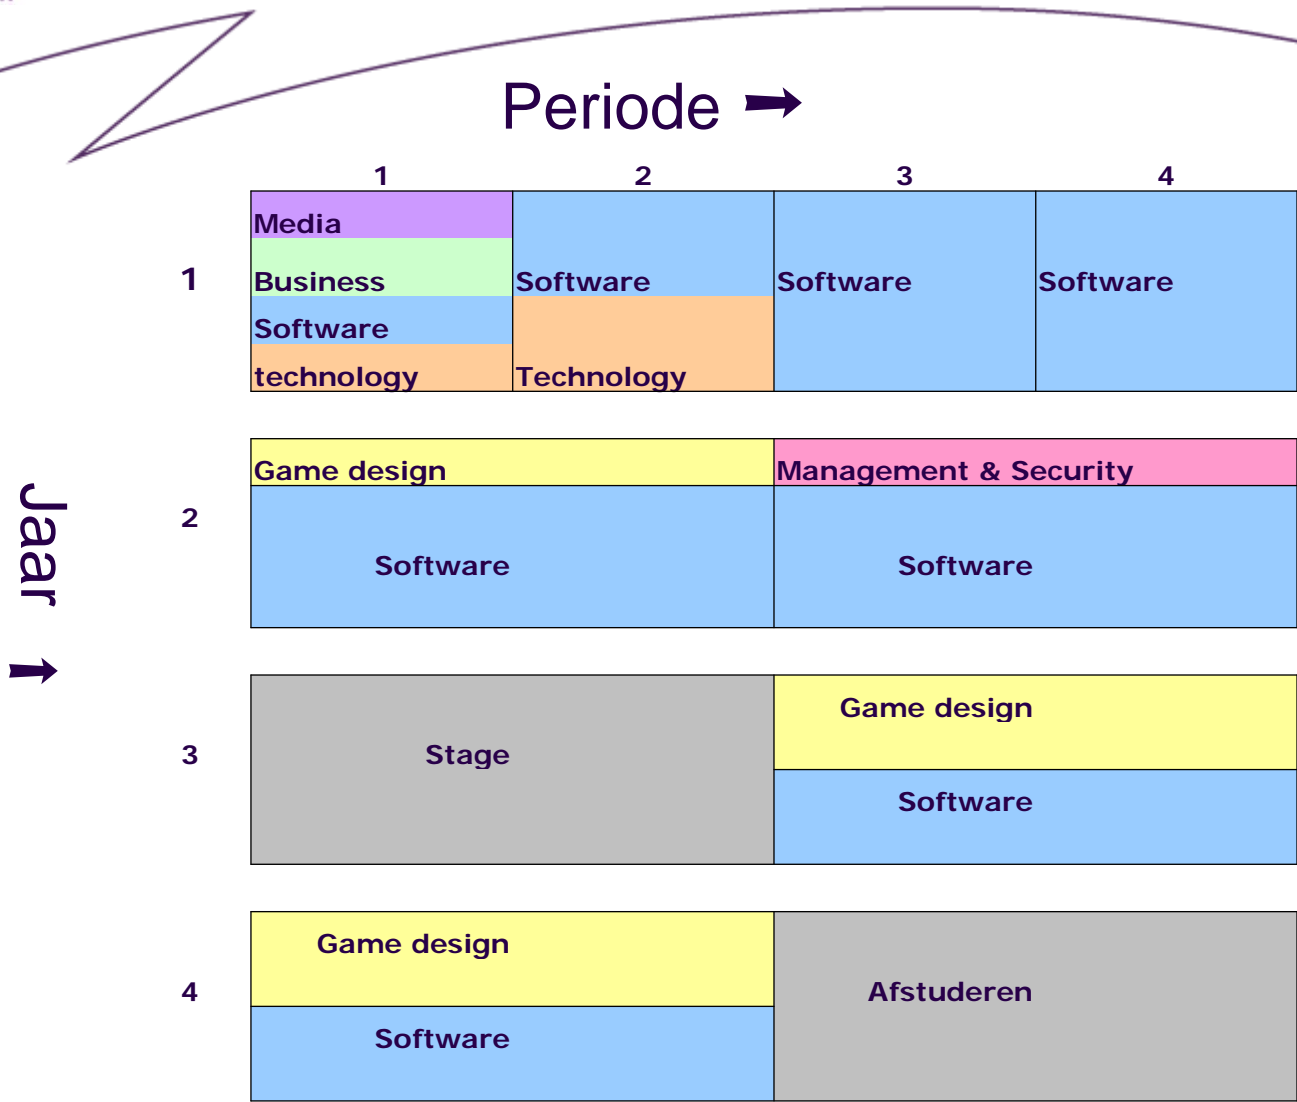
Periode ➞

| | 1 | 2 | 3 | 4 |
|---|---|---|---|---|
| 1 | Media<br>Business<br>Software<br>technology | Software<br>Technology | Software | Software |
| 2 | Game design<br>Software | | Management & Security<br>Software | |
| 3 | Stage | | Game design<br>Software | |
| 4 | Game design<br>Software | | Afstuderen | |

Jaar ➞